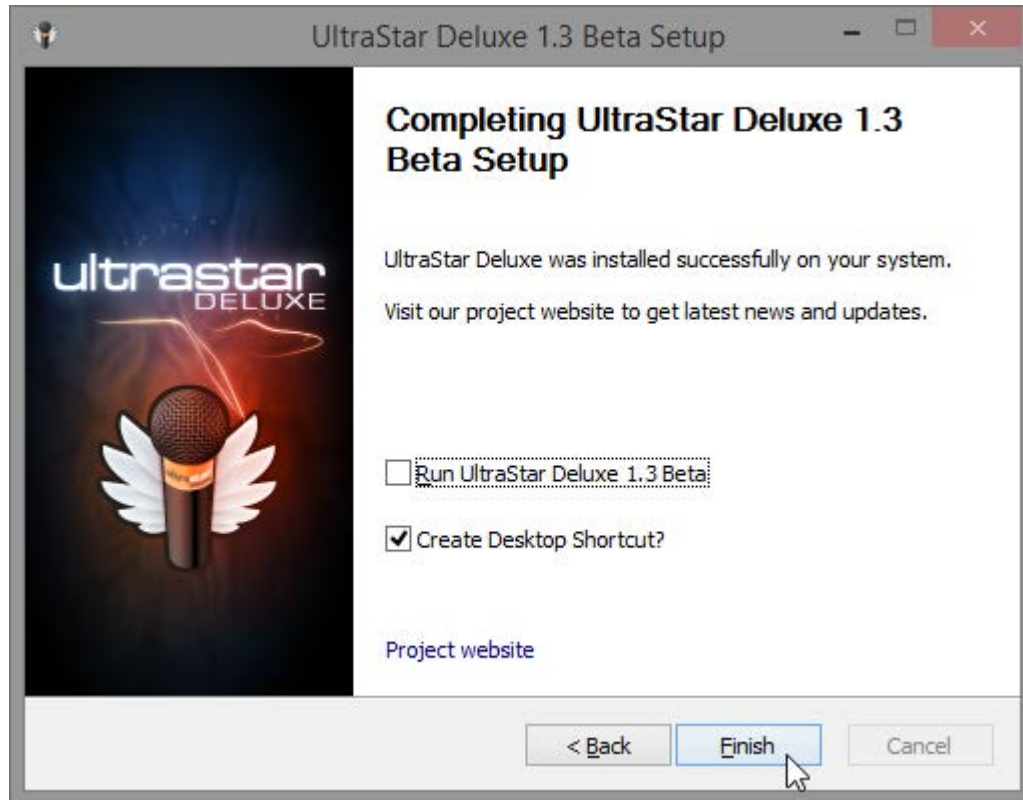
UltraStar Deluxe 1.3 Beta Setup

ultrastar
DELUXE

Completing UltraStar Deluxe 1.3 Beta Setup

UltraStar Deluxe was installed successfully on your system.

Visit our project website to get latest news and updates.

Run UltraStar Deluxe 1.3 Beta

Create Desktop Shortcut?

Project website

< Back
Finish
Cancel